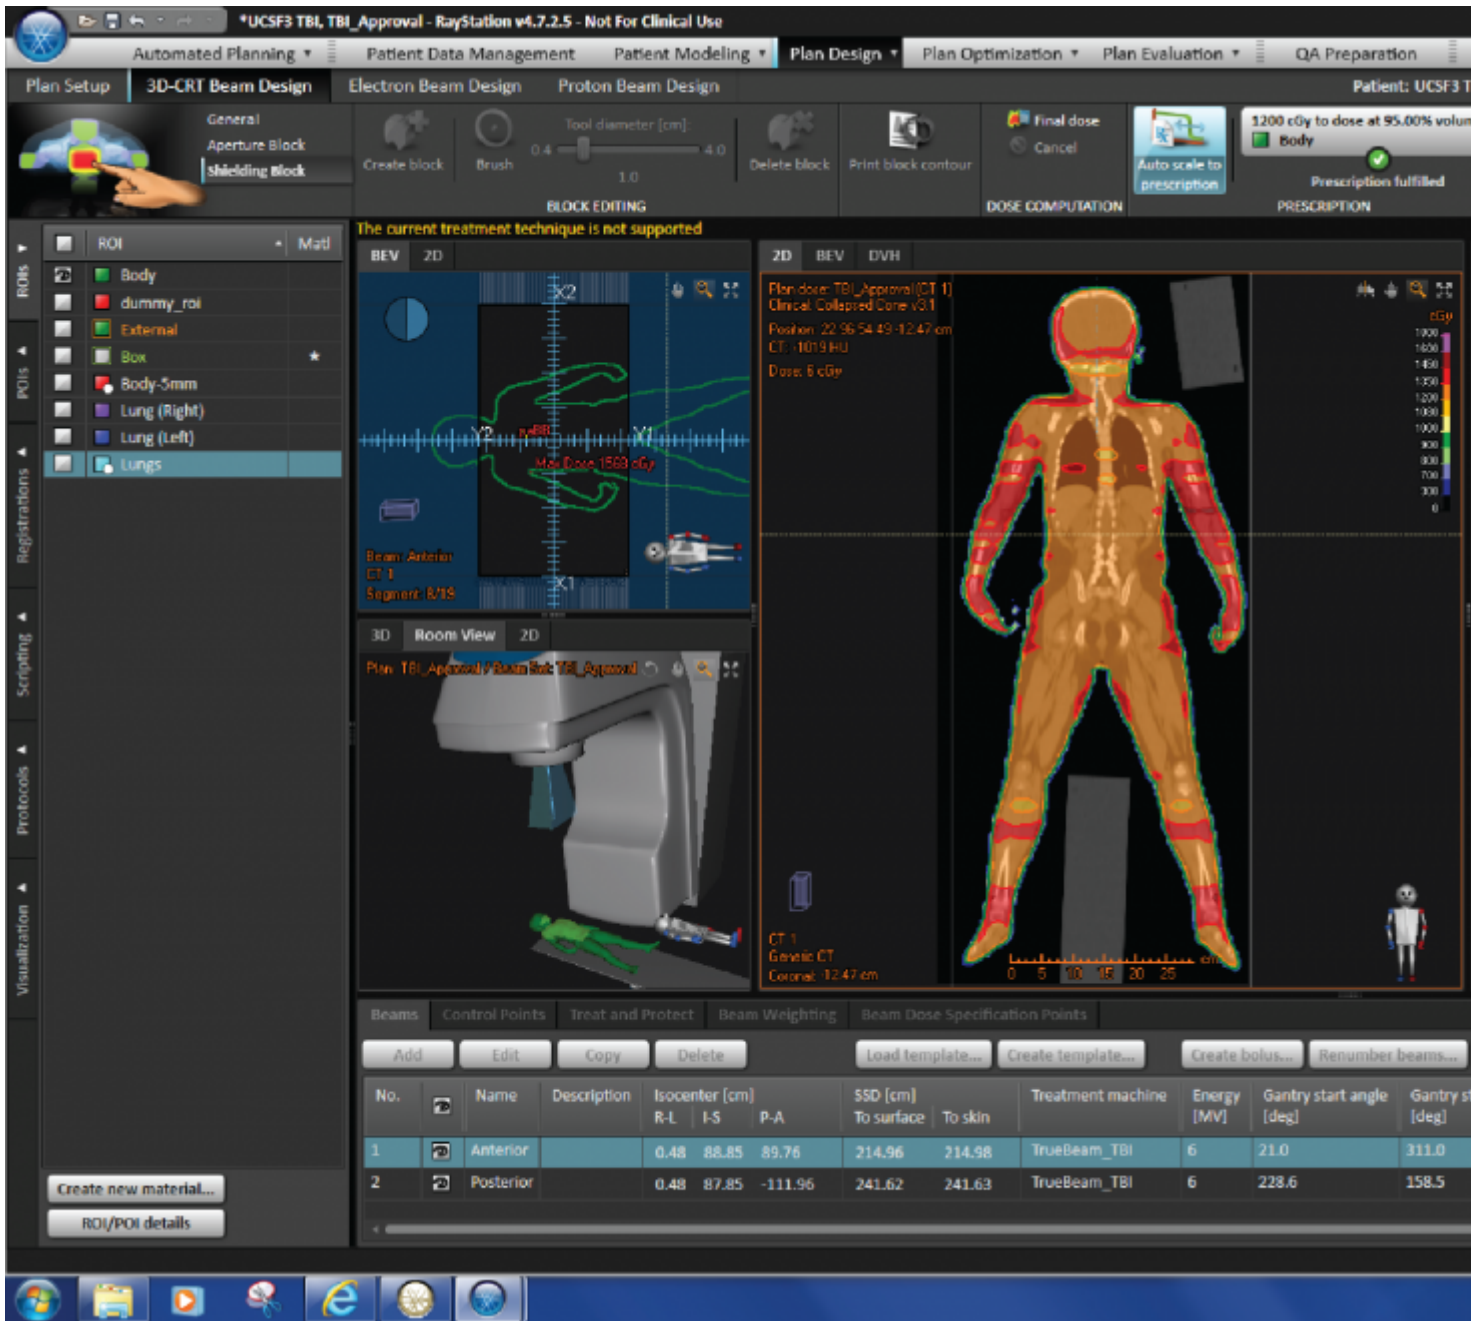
*UCSF3 TBI, TBI_Approval - RayStation v4.7.2.5 - Not For Clinical Use

Automated Planning ▾ | Patient Data Management | Patient Modeling ▾ | Plan Design ▾ | Plan Optimization ▾ | Plan Evaluation ▾ | QA Preparation

Plan Setup | 3D-CRT Beam Design | Electron Beam Design | Proton Beam Design | Patient: UCSF3 T

General
Aperture Block
Shielding Block

Create block | Brush | Tool diameter [cm]: 0.4 4.0 1.0 | Delete block | Print block contour
BLOCK EDITING

Final dose
Cancel
DOSE COMPUTATION

Auto scale to prescription

1200 cGy to dose at 95.00% volum
Body
Prescription fulfilled
PRESCRIPTION

ROIs | POIs | Registrations | Scripting | Protocols | Visualization

| | ROI | Mat'l |
|---|---|---|
| | Body | |
| | dummy_roi | |
| | External | |
| | Box | ★ |
| | Body-5mm | |
| | Lung (Right) | |
| | Lung (Left) | |
| | Lungs | |

Create new material...
ROI/POI details

The current treatment technique is not supported

BEV 2D
X2 Y2 Y1 X1
Max Dose 1563 cGy
Beam: Anterior
CT 1
Segment: 8/18

3D Room View 2D
Plan: TBI_Approval / Beam Set: TBI_Approval

2D BEV DVH
Plan dose: TBI_Approval (CT 1)
Clinical Collapsed Cone v3.1
Position: 22.96 54.49 -12.47 cm
CT: -1019 HU
Dose: 6 cGy
cGy
1800 1650 1450 1350 1200 1080 1000 900 800 700 300 0
CT 1
Generic CT
Coronal: 12.47 cm
0 5 10 15 20 25 cm

Beams | Control Points | Treat and Protect | Beam Weighting | Beam Dose Specification Points

Add | Edit | Copy | Delete | Load template... | Create template... | Create bolus... | Renumber beams...

| No. | | Name | Description | Isocenter [cm] R-L | I-S | P-A | SSD [cm] To surface | To skin | Treatment machine | Energy [MV] | Gantry start angle [deg] | Gantry st [deg] |
|---|---|---|---|---|---|---|---|---|---|---|---|---|
| 1 | | Anterior | | 0.48 | 88.85 | 89.76 | 214.96 | 214.98 | TrueBeam_TBI | 6 | 21.0 | 311.0 |
| 2 | | Posterior | | 0.48 | 87.85 | -111.96 | 241.62 | 241.63 | TrueBeam_TBI | 6 | 228.6 | 158.5 |